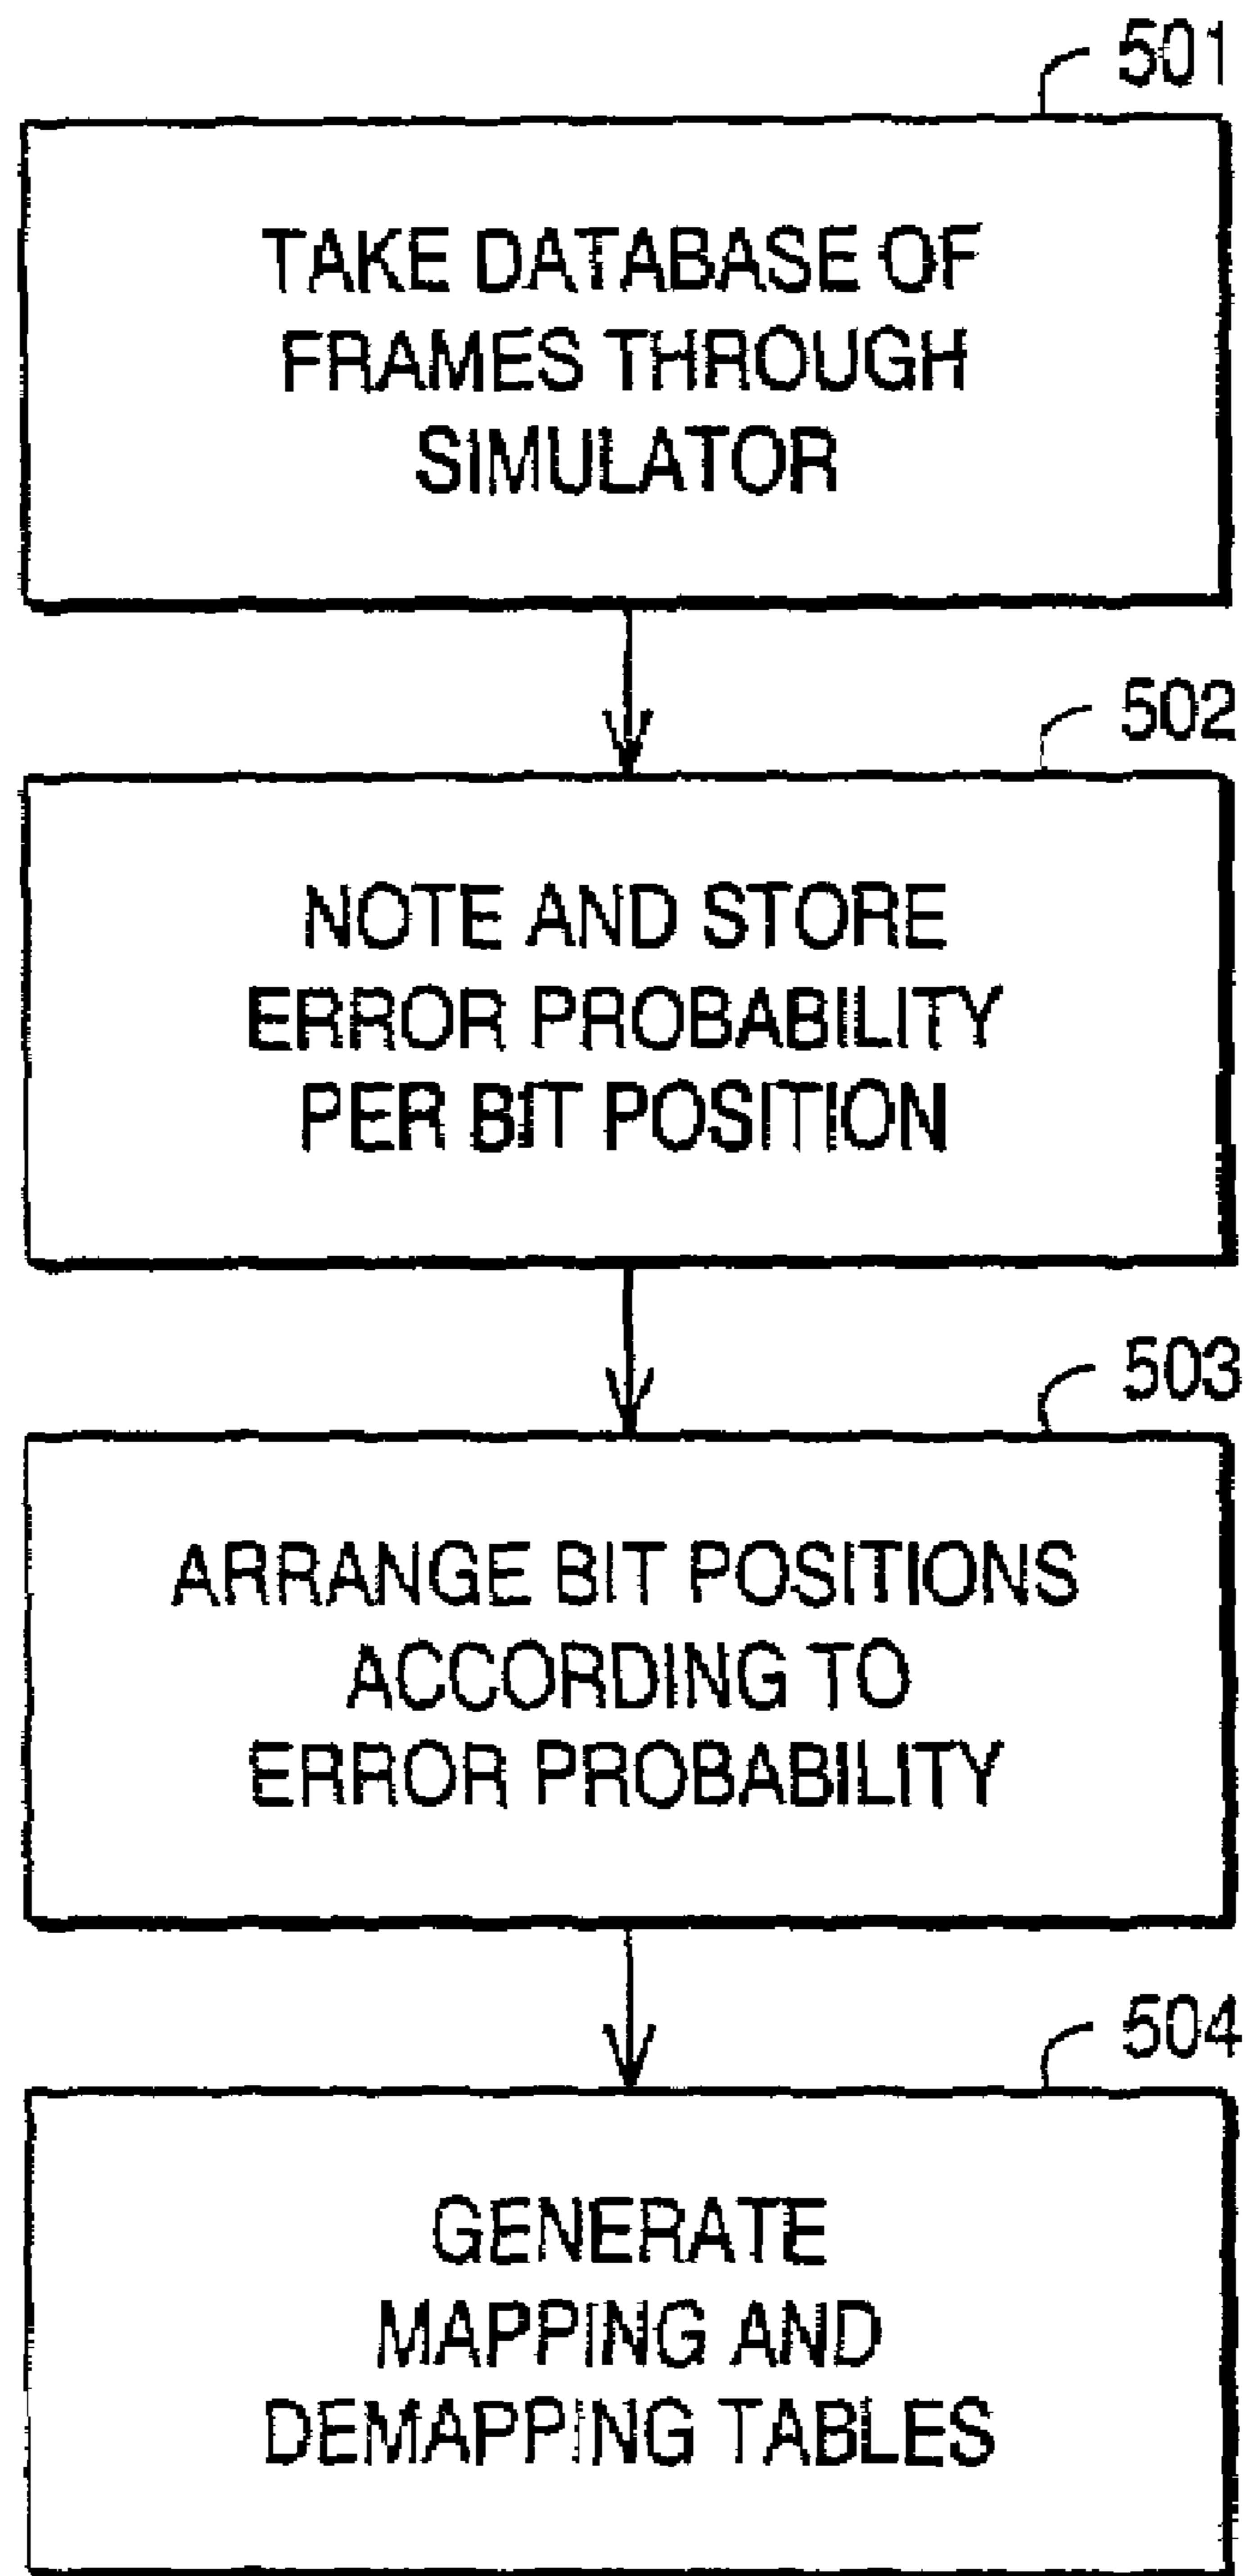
501

TAKE DATABASE OF FRAMES THROUGH SIMULATOR

502

NOTE AND STORE ERROR PROBABILITY PER BIT POSITION

503

ARRANGE BIT POSITIONS ACCORDING TO ERROR PROBABILITY

504

GENERATE MAPPING AND DEMAPPING TABLES